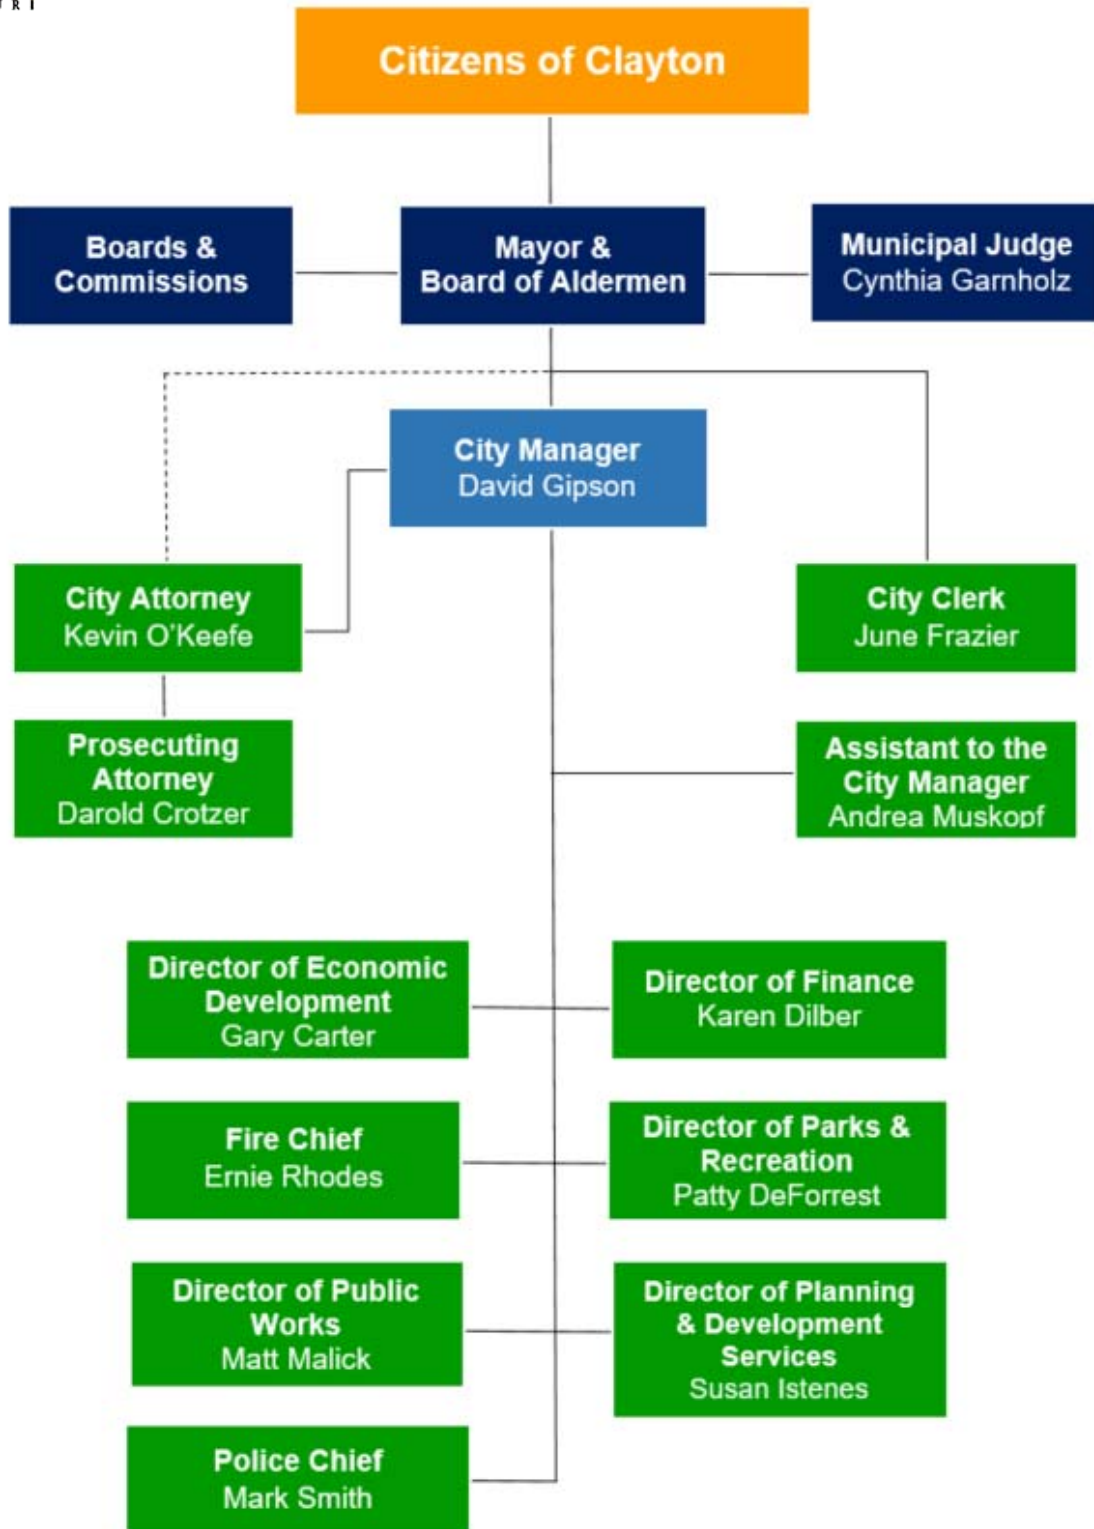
Citizens of Clayton

Boards & Commissions

Mayor & Board of Aldermen

Municipal Judge
Cynthia Garnholz

City Manager
David Gipson

City Attorney
Kevin O'Keefe

City Clerk
June Frazier

Prosecuting Attorney
Darold Crotzer

Assistant to the City Manager
Andrea Muskopf

Director of Economic Development
Gary Carter

Director of Finance
Karen Dilber

Fire Chief
Ernie Rhodes

Director of Parks & Recreation
Patty DeForrest

Director of Public Works
Matt Malick

Director of Planning & Development Services
Susan Istenes

Police Chief
Mark Smith